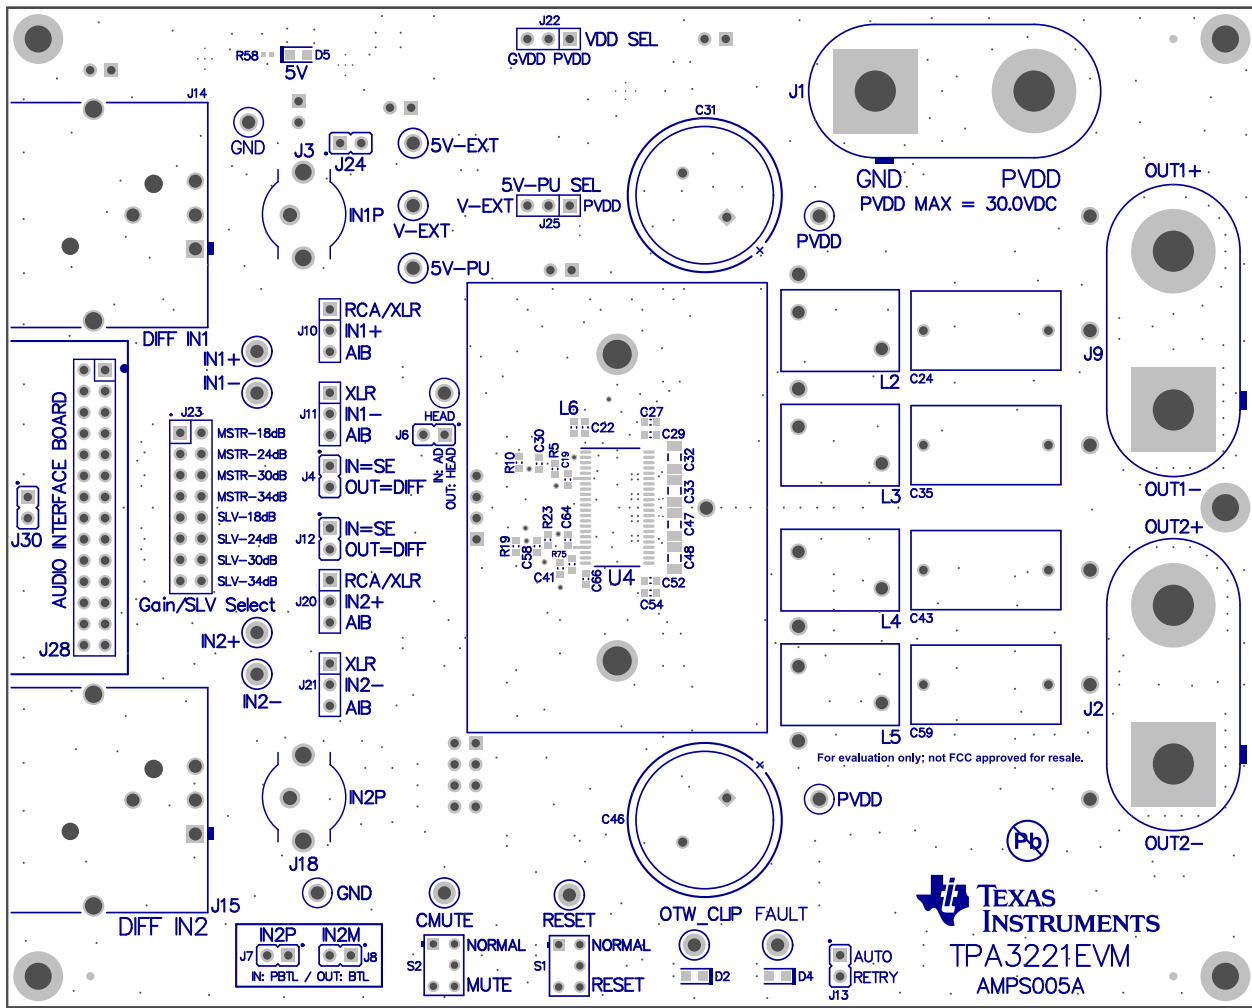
J22
VDD SEL
GVDD PVDD
R58
D5
5V
J14
GND
J3
J24
5V-EXT
C31
J1
GND
PVDD
PVDD MAX = 30.0VDC
5V-PU SEL
V-EXT
PVDD
J25
IN1P
V-EXT
PVDD
OUT1+
5V-PU
DIFF IN1
RCA/XLR
J10
IN1+
AIB
L2
C24
J9
IN1+
IN1-
XLR
J11
IN1-
AIB
HEAD
J6
IN: AD
OUT: HEAD
L6
C22
C27
C29
J23
MSTR-18dB
MSTR-24dB
MSTR-30dB
MSTR-34dB
SLV-18dB
SLV-24dB
SLV-30dB
SLV-34dB
AUDIO INTERFACE BOARD
J4
IN=SE
OUT=DIFF
R10
C30
R5
C19
C32
C33
C47
C48
R23
C64
R19
C58
R75
C41
C66
U4
C52
C54
L3
C35
OUT1-
J30
J12
IN=SE
OUT=DIFF
OUT2+
RCA/XLR
J20
IN2+
AIB
Gain/SLV Select
L4
C43
J28
IN2+
IN2-
XLR
J21
IN2-
AIB
L5
C59
J2
For evaluation only; not FCC approved for resale.
IN2P
C46
PVDD
J18
Pb
OUT2-
GND
J15
DIFF IN2
CMUTE
RESET
OTW_CLIP
FAULT
TEXAS INSTRUMENTS
IN2P
IN2M
J7
J8
IN: PBTL / OUT: BTL
S2
NORMAL
MUTE
S1
NORMAL
RESET
D2
D4
AUTO
RETRY
J13
TPA3221EVM
AMPS005A